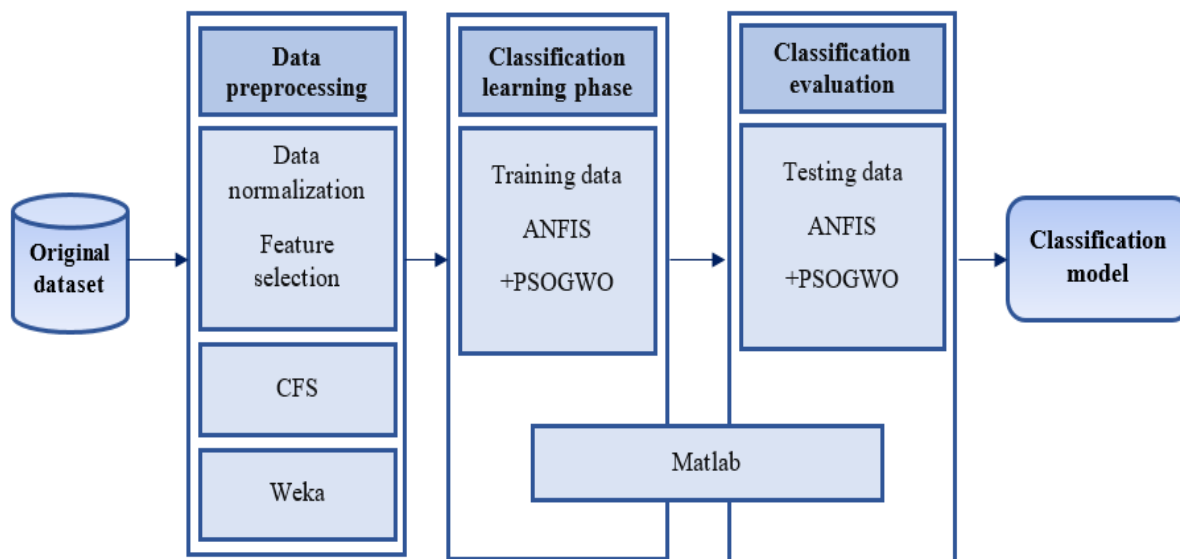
Original dataset

Data preprocessing

Data normalization

Feature selection

CFS

Weka

Classification learning phase

Training data

ANFIS

+PSOGWO

Classification evaluation

Testing data

ANFIS

+PSOGWO

Matlab

Classification model